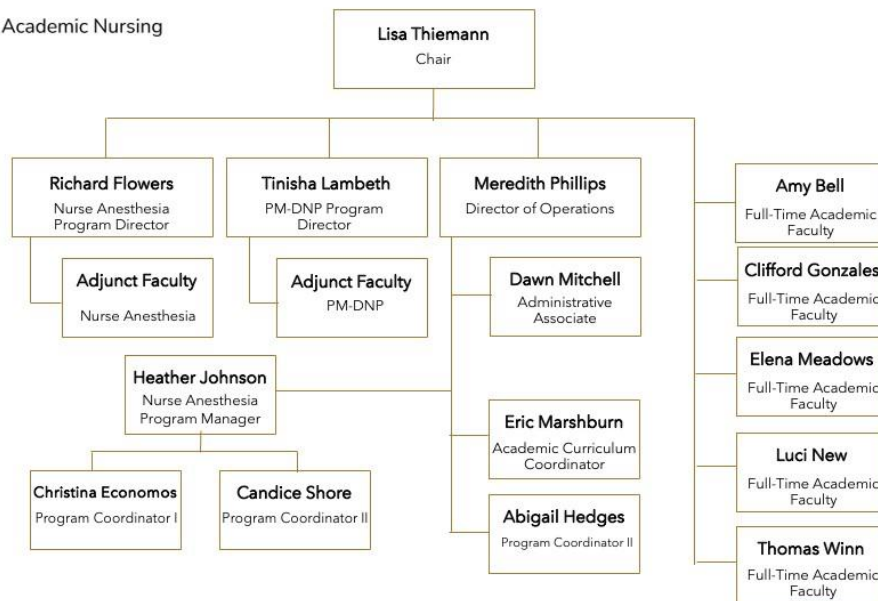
Academic Nursing

Lisa Thiemann
Chair

Richard Flowers
Nurse Anesthesia Program Director

Tinisha Lambeth
PM-DNP Program Director

Meredith Phillips
Director of Operations

Amy Bell
Full-Time Academic Faculty

Adjunct Faculty
Nurse Anesthesia

Adjunct Faculty
PM-DNP

Dawn Mitchell
Administrative Associate

Clifford Gonzales
Full-Time Academic Faculty

Heather Johnson
Nurse Anesthesia Program Manager

Elena Meadows
Full-Time Academic Faculty

Eric Marshburn
Academic Curriculum Coordinator

Luci New
Full-Time Academic Faculty

Christina Economos
Program Coordinator I

Candice Shore
Program Coordinator II

Abigail Hedges
Program Coordinator II

Thomas Winn
Full-Time Academic Faculty